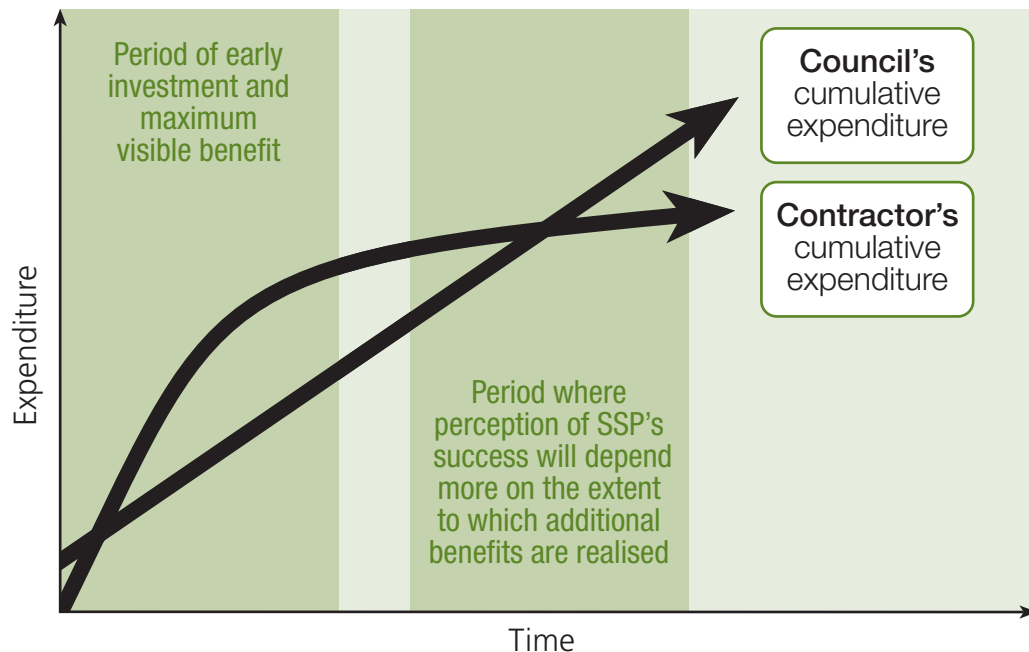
Period of early investment and maximum visible benefit

Council's cumulative expenditure

Contractor's cumulative expenditure

Expenditure

Period where perception of SSP's success will depend more on the extent to which additional benefits are realised

Time